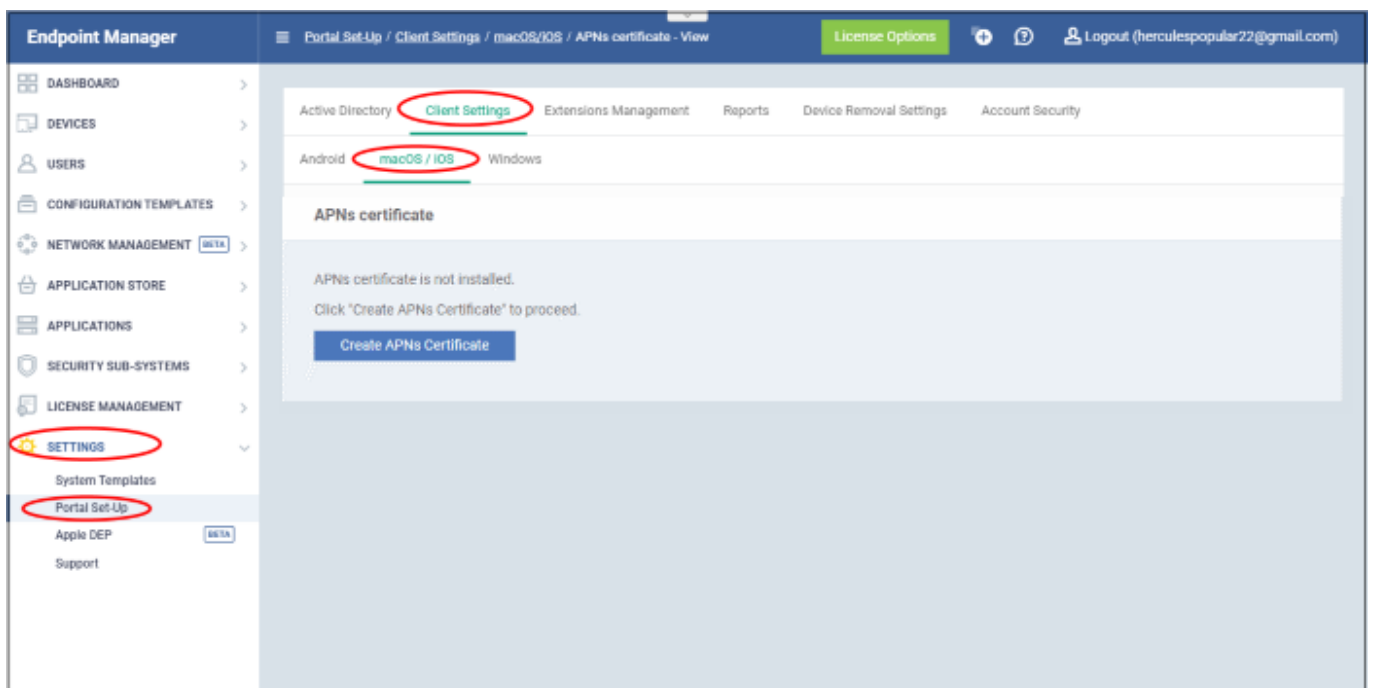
Endpoint Manager

Portal Set-Up / Client Settings / macOS/iOS / APNs certificate - View

License Options

Logout (herculespopular22@gmail.com)

DASHBOARD
DEVICES
USERS
CONFIGURATION TEMPLATES
NETWORK MANAGEMENT BETA
APPLICATION STORE
APPLICATIONS
SECURITY SUB-SYSTEMS
LICENSE MANAGEMENT
SETTINGS
System Templates
Portal Set-Up
Apple DEP BETA
Support

Active Directory Client Settings Extensions Management Reports Device Removal Settings Account Security

Android macOS / iOS Windows

APNs certificate

APNs certificate is not installed.

Click "Create APNs Certificate" to proceed.

Create APNs Certificate